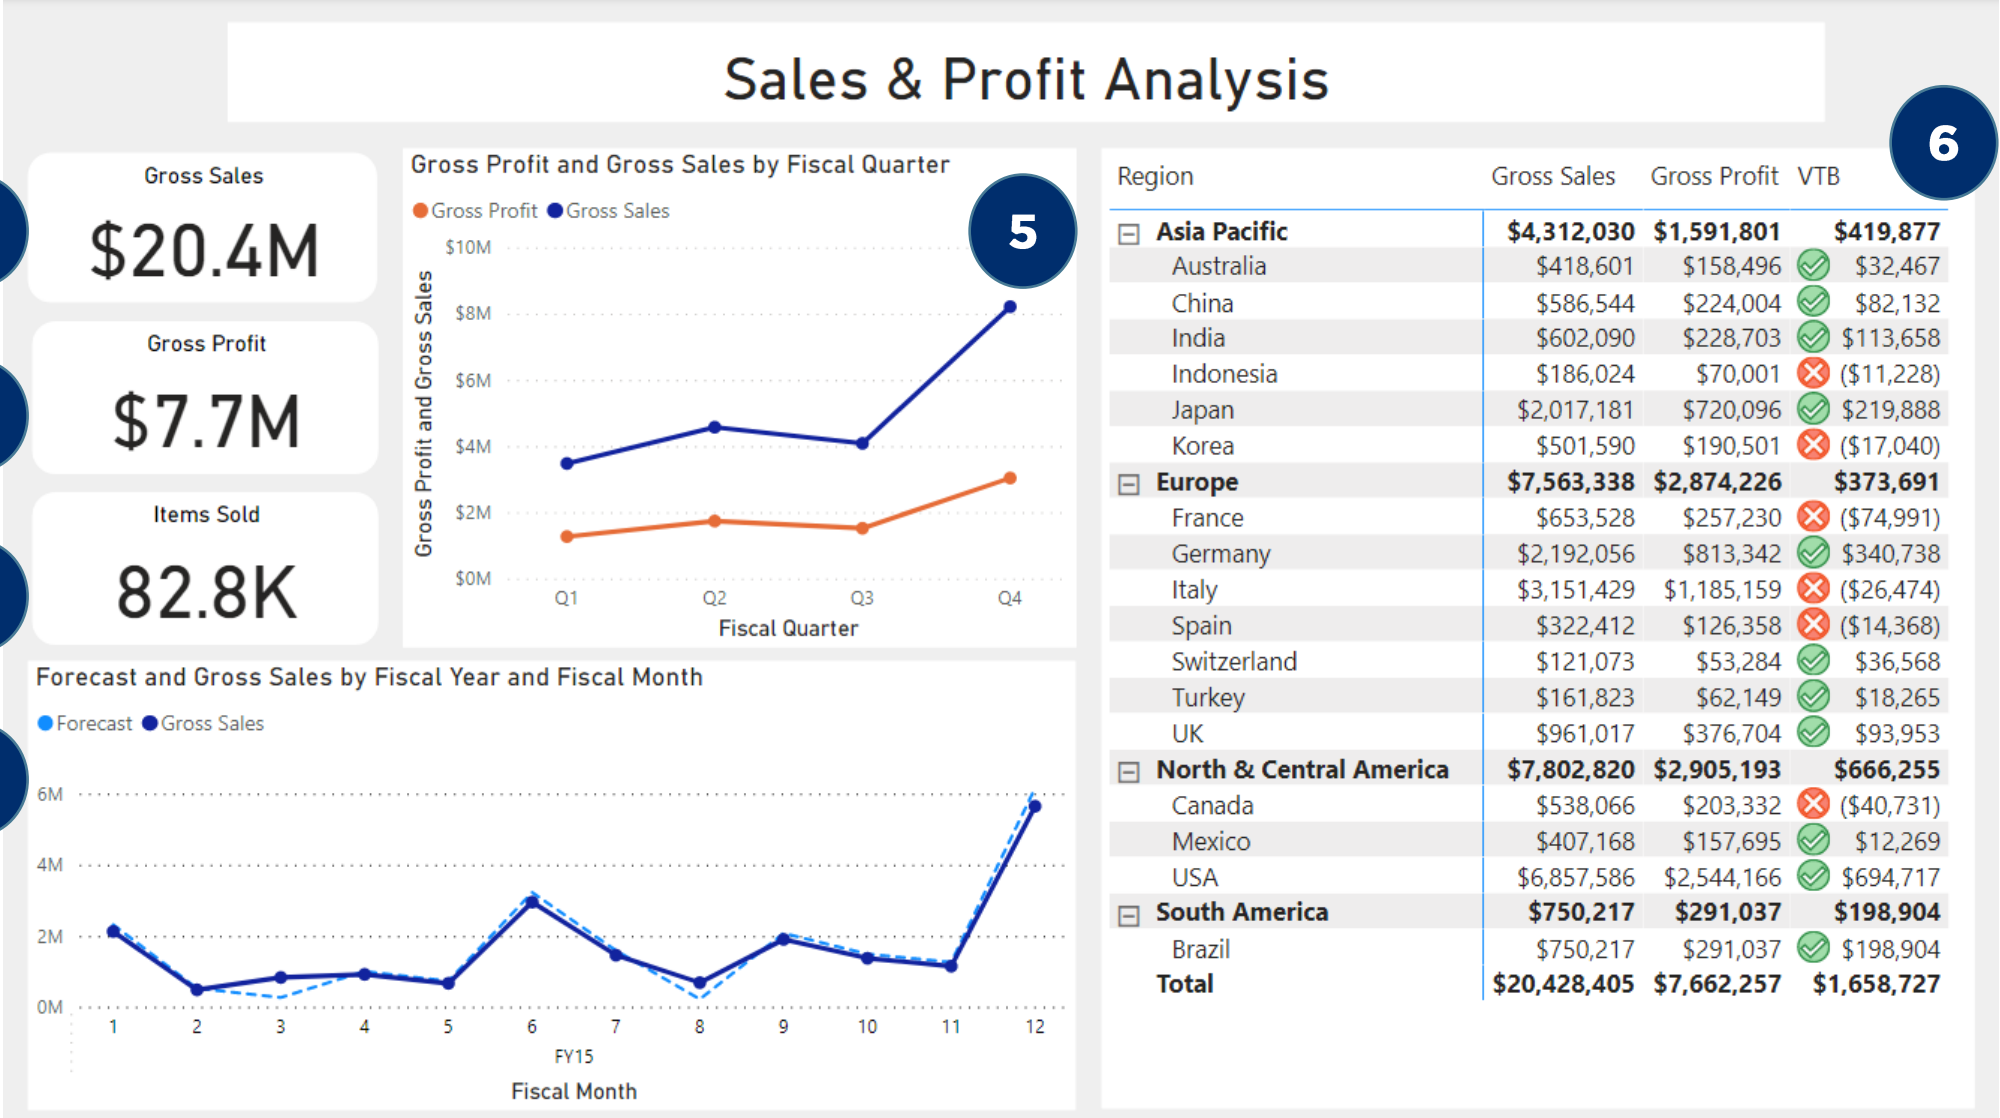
Sales & Profit Analysis

Gross Sales
$20.4M

Gross Profit
$7.7M

Items Sold
82.8K

Gross Profit and Gross Sales by Fiscal Quarter
Gross Profit Gross Sales
5
$10M
$8M
$6M
$4M
$2M
$0M
Gross Profit and Gross Sales
Q1 Q2 Q3 Q4
Fiscal Quarter

Forecast and Gross Sales by Fiscal Year and Fiscal Month
Forecast Gross Sales
6M
4M
2M
0M
1 2 3 4 5 6 7 8 9 10 11 12
FY15
Fiscal Month

6

| Region | Gross Sales | Gross Profit | VTB |
|---|---|---|---|
| Asia Pacific | $4,312,030 | $1,591,801 | $419,877 |
| Australia | $418,601 | $158,496 | $32,467 |
| China | $586,544 | $224,004 | $82,132 |
| India | $602,090 | $228,703 | $113,658 |
| Indonesia | $186,024 | $70,001 | ($11,228) |
| Japan | $2,017,181 | $720,096 | $219,888 |
| Korea | $501,590 | $190,501 | ($17,040) |
| Europe | $7,563,338 | $2,874,226 | $373,691 |
| France | $653,528 | $257,230 | ($74,991) |
| Germany | $2,192,056 | $813,342 | $340,738 |
| Italy | $3,151,429 | $1,185,159 | ($26,474) |
| Spain | $322,412 | $126,358 | ($14,368) |
| Switzerland | $121,073 | $53,284 | $36,568 |
| Turkey | $161,823 | $62,149 | $18,265 |
| UK | $961,017 | $376,704 | $93,953 |
| North & Central America | $7,802,820 | $2,905,193 | $666,255 |
| Canada | $538,066 | $203,332 | ($40,731) |
| Mexico | $407,168 | $157,695 | $12,269 |
| USA | $6,857,586 | $2,544,166 | $694,717 |
| South America | $750,217 | $291,037 | $198,904 |
| Brazil | $750,217 | $291,037 | $198,904 |
| Total | $20,428,405 | $7,662,257 | $1,658,727 |